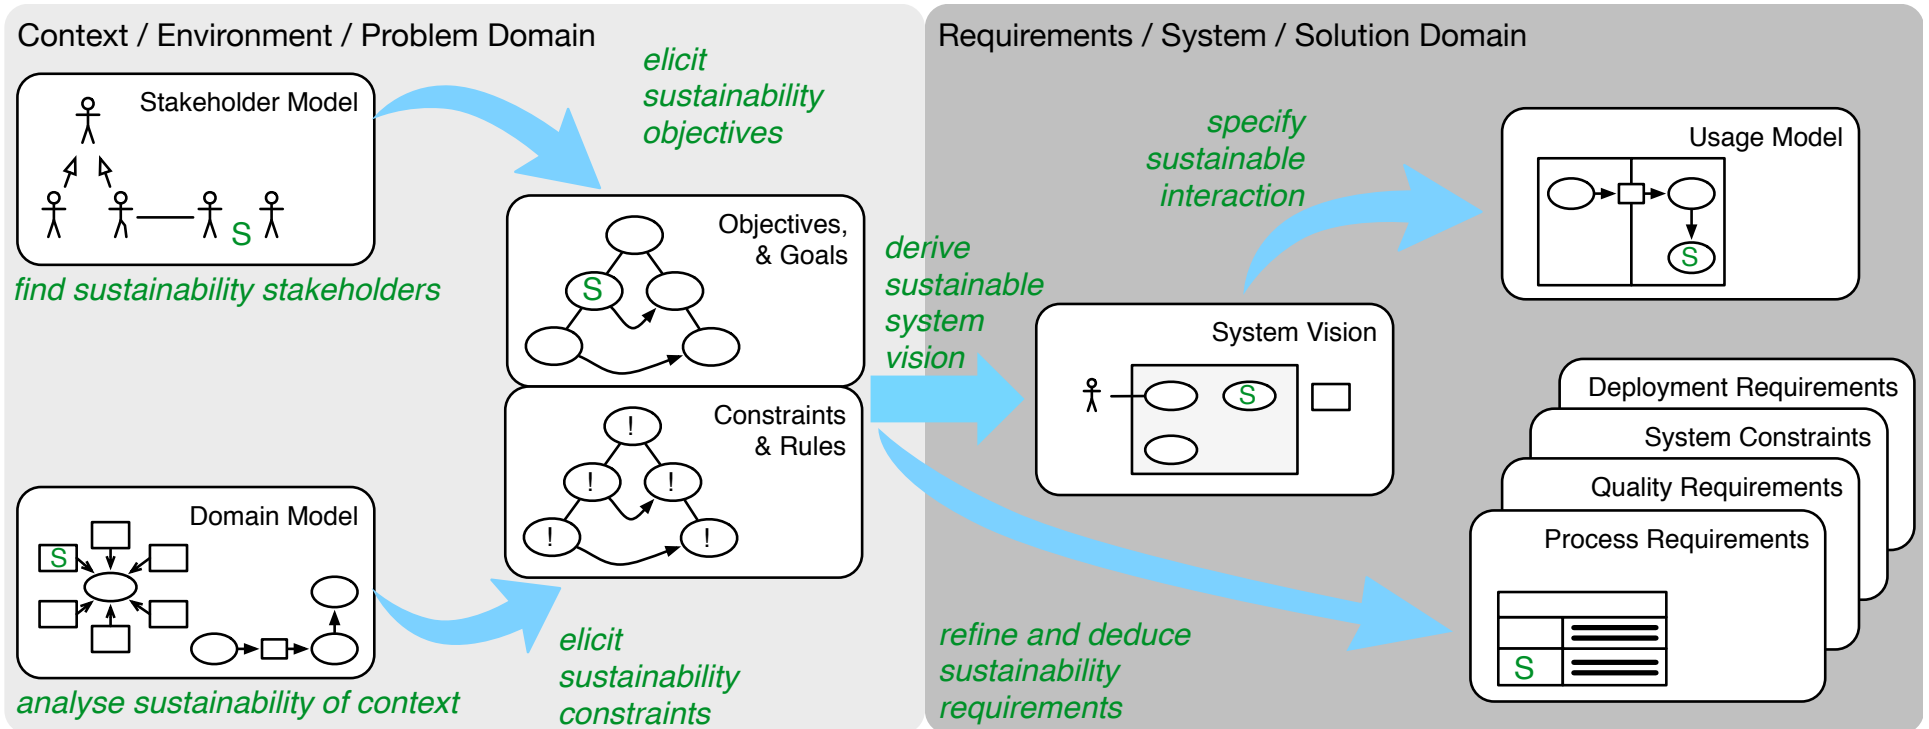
Context / Environment / Problem Domain

Stakeholder Model

S

find sustainability stakeholders

elicit sustainability objectives

Objectives, & Goals

S

Constraints & Rules

!

!

!

!

!

Domain Model

S

analyse sustainability of context

elicit sustainability constraints

Requirements / System / Solution Domain

specify sustainable interaction

Usage Model

S

derive sustainable system vision

System Vision

S

Deployment Requirements

System Constraints

Quality Requirements

Process Requirements

S

refine and deduce sustainability requirements